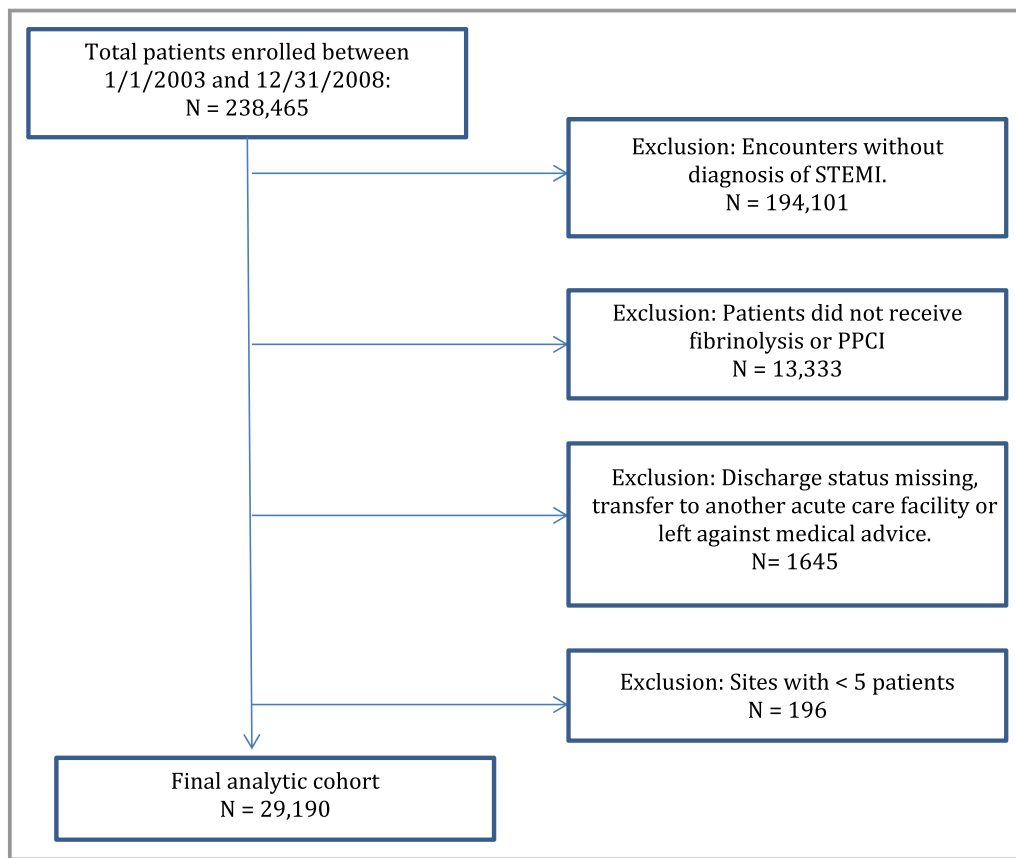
Total patients enrolled between 1/1/2003 and 12/31/2008:
N = 238,465

Exclusion: Encounters without diagnosis of STEMI.
N = 194,101

Exclusion: Patients did not receive fibrinolysis or PPCI
N = 13,333

Exclusion: Discharge status missing, transfer to another acute care facility or left against medical advice.
N= 1645

Exclusion: Sites with < 5 patients
N = 196

Final analytic cohort
N = 29,190